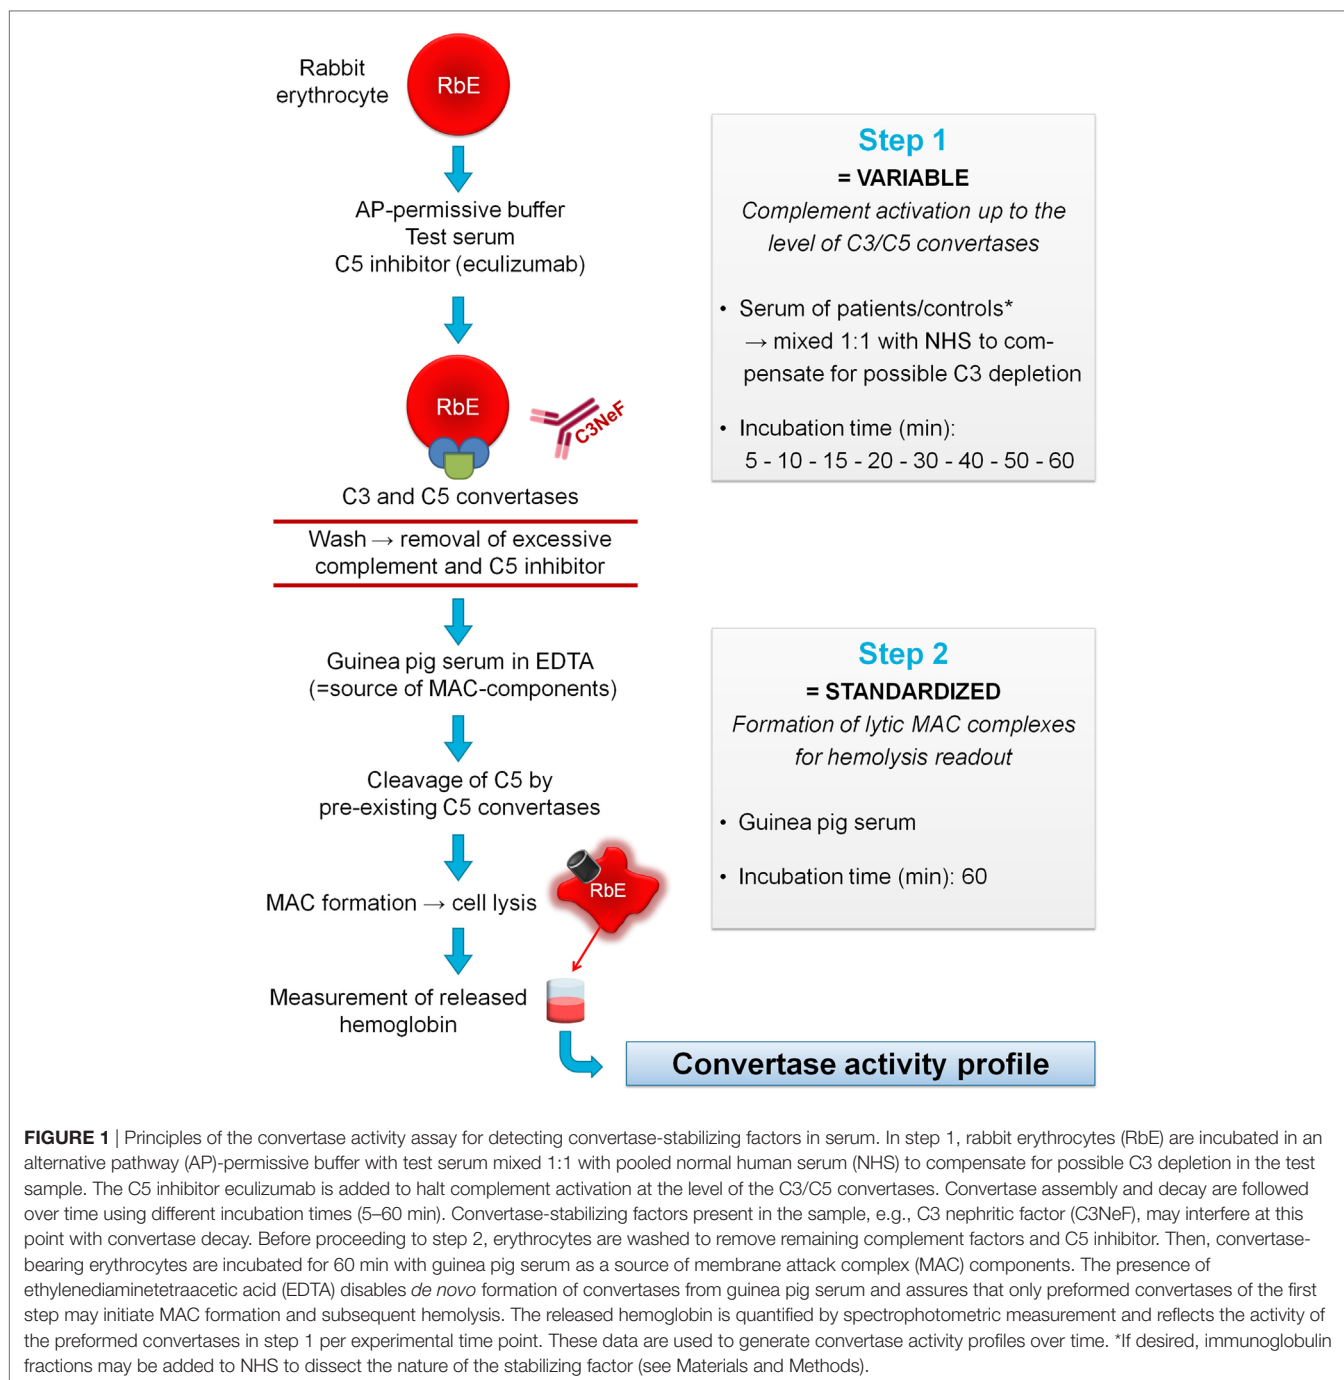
Rabbit erythrocyte

RbE

AP-permissive buffer
Test serum
C5 inhibitor (eculizumab)

RbE

C3NeF

C3 and C5 convertases

Wash → removal of excessive complement and C5 inhibitor

Guinea pig serum in EDTA
(=source of MAC-components)

Cleavage of C5 by
pre-existing C5 convertases

MAC formation → cell lysis

RbE

Measurement of released hemoglobin

Step 1
= VARIABLE
Complement activation up to the level of C3/C5 convertases

• Serum of patients/controls*
→ mixed 1:1 with NHS to compensate for possible C3 depletion

• Incubation time (min):
5 - 10 - 15 - 20 - 30 - 40 - 50 - 60

Step 2
= STANDARDIZED
Formation of lytic MAC complexes for hemolysis readout

• Guinea pig serum

• Incubation time (min): 60

Convertase activity profile

FIGURE 1 | Principles of the convertase activity assay for detecting convertase-stabilizing factors in serum. In step 1, rabbit erythrocytes (RbE) are incubated in an alternative pathway (AP)-permissive buffer with test serum mixed 1:1 with pooled normal human serum (NHS) to compensate for possible C3 depletion in the test sample. The C5 inhibitor eculizumab is added to halt complement activation at the level of the C3/C5 convertases. Convertase assembly and decay are followed over time using different incubation times (5–60 min). Convertase-stabilizing factors present in the sample, e.g., C3 nephritic factor (C3NeF), may interfere at this point with convertase decay. Before proceeding to step 2, erythrocytes are washed to remove remaining complement factors and C5 inhibitor. Then, convertase-bearing erythrocytes are incubated for 60 min with guinea pig serum as a source of membrane attack complex (MAC) components. The presence of ethylenediaminetetraacetic acid (EDTA) disables de novo formation of convertases from guinea pig serum and assures that only preformed convertases of the first step may initiate MAC formation and subsequent hemolysis. The released hemoglobin is quantified by spectrophotometric measurement and reflects the activity of the preformed convertases in step 1 per experimental time point. These data are used to generate convertase activity profiles over time. *If desired, immunoglobulin fractions may be added to NHS to dissect the nature of the stabilizing factor (see Materials and Methods).